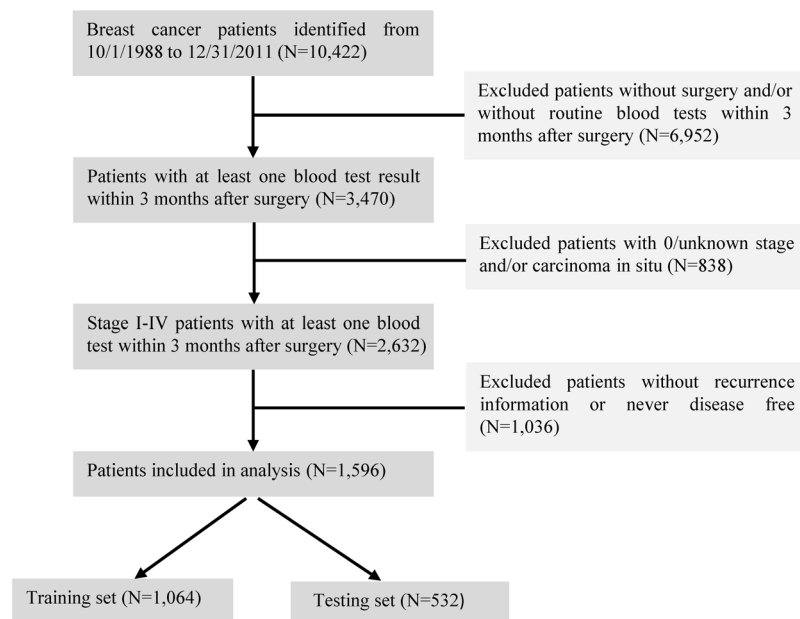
Breast cancer patients identified from 10/1/1988 to 12/31/2011 (N=10,422)

Excluded patients without surgery and/or without routine blood tests within 3 months after surgery (N=6,952)

Patients with at least one blood test result within 3 months after surgery (N=3,470)

Excluded patients with 0/unknown stage and/or carcinoma in situ (N=838)

Stage I-IV patients with at least one blood test within 3 months after surgery (N=2,632)

Excluded patients without recurrence information or never disease free (N=1,036)

Patients included in analysis (N=1,596)

Training set (N=1,064)

Testing set (N=532)